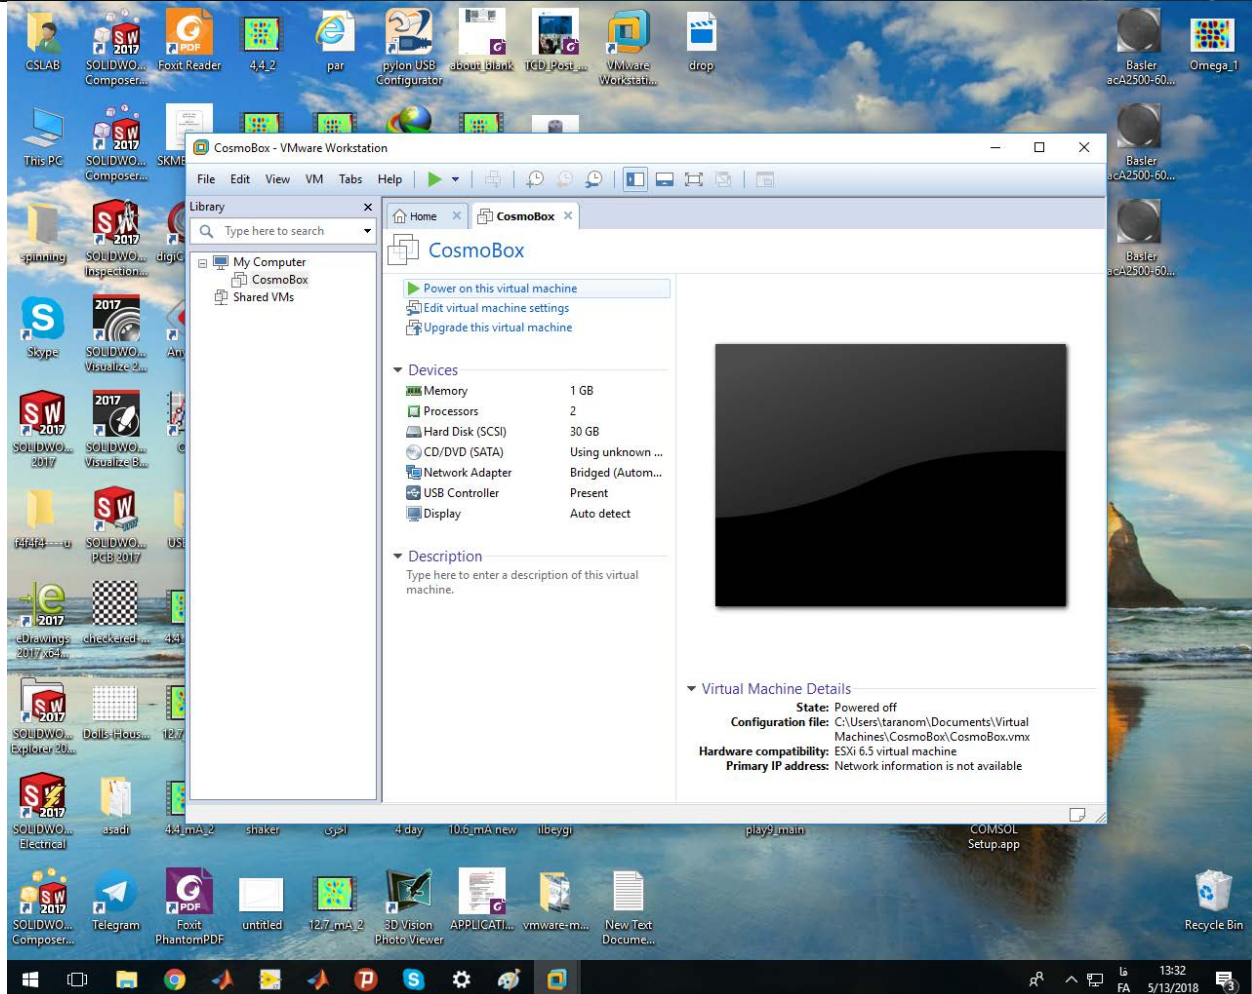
CSLAB
SOLIDWO... Composer...
Foxit Reader
4.4_2
par
pylon USB Configurator
about_blank
TGD_Post_...
VMware Workstati...
drop
Basler acA2500-60...
Omega_1

This PC
SOLIDWO... Composer...
SKME
Basler acA2500-60...

spinning
SOLIDWO... Inspection...
digiC
Basler acA2500-60...

Skype
SOLIDWO... Visualize 2...
An

SOLIDWO... 2017
SOLIDWO... Visualize B...

f4f4f4---u
SOLIDWO... PCB 2017
USI

eDrawings 2017 x64...
checkered-...
4.4

SOLIDWO... Explorer 20...
Dolls-Hous...
12.7

SOLIDWO... Electrical
asadi
4.4_mA_2
shaker
اجرای
4 day
10.6_mA new
ilbeygi
play9_main
COMSOL Setup.app

SOLIDWO... Composer...
Telegram
Foxit PhantomPDF
untitled
12.7_mA_2
3D Vision Photo Viewer
APPLICATI...
vmware-m...
New Text Docume...
Recycle Bin

CosmoBox - VMware Workstation

File Edit View VM Tabs Help

Library
Type here to search
My Computer
CosmoBox
Shared VMs

Home
CosmoBox

CosmoBox

Power on this virtual machine
Edit virtual machine settings
Upgrade this virtual machine

Devices
| | |
|---|---|
| Memory | 1 GB |
| Processors | 2 |
| Hard Disk (SCSI) | 30 GB |
| CD/DVD (SATA) | Using unknown ... |
| Network Adapter | Bridged (Autom... |
| USB Controller | Present |
| Display | Auto detect |

Description
Type here to enter a description of this virtual machine.

Virtual Machine Details
State: Powered off
Configuration file: C:\Users\taranom\Documents\Virtual Machines\CosmoBox\CosmoBox.vmx
Hardware compatibility: ESXi 6.5 virtual machine
Primary IP address: Network information is not available

FA
13:32
5/13/2018
3